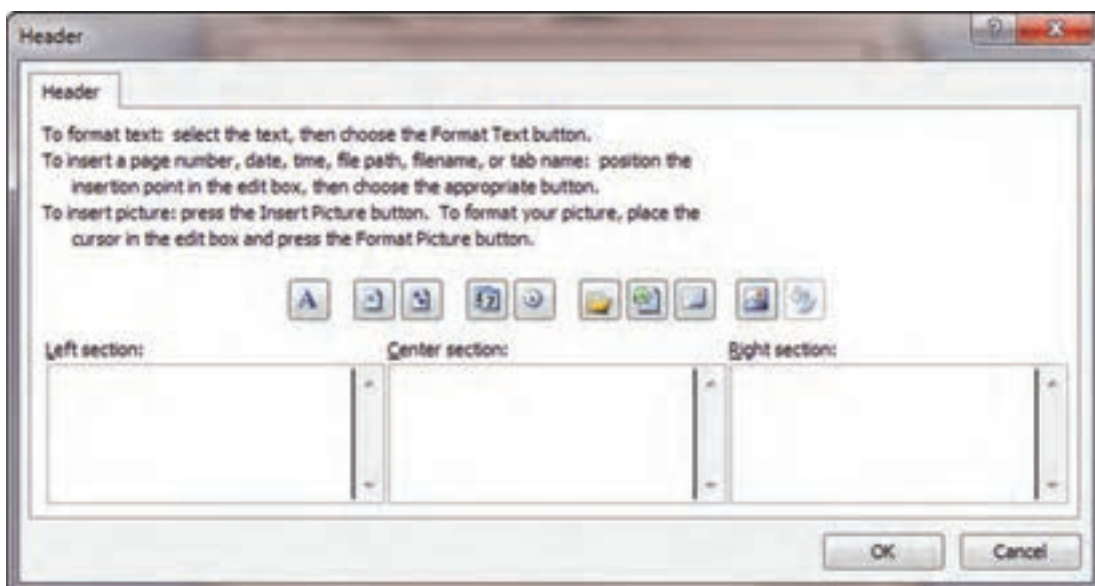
Header

Header

To format text: select the text, then choose the Format Text button.
To insert a page number, date, time, file path, filename, or tab name: position the insertion point in the edit box, then choose the appropriate button.
To insert picture: press the Insert Picture button. To format your picture, place the cursor in the edit box and press the Format Picture button.

A

Left section:

Center section:

Right section:

OK

Cancel